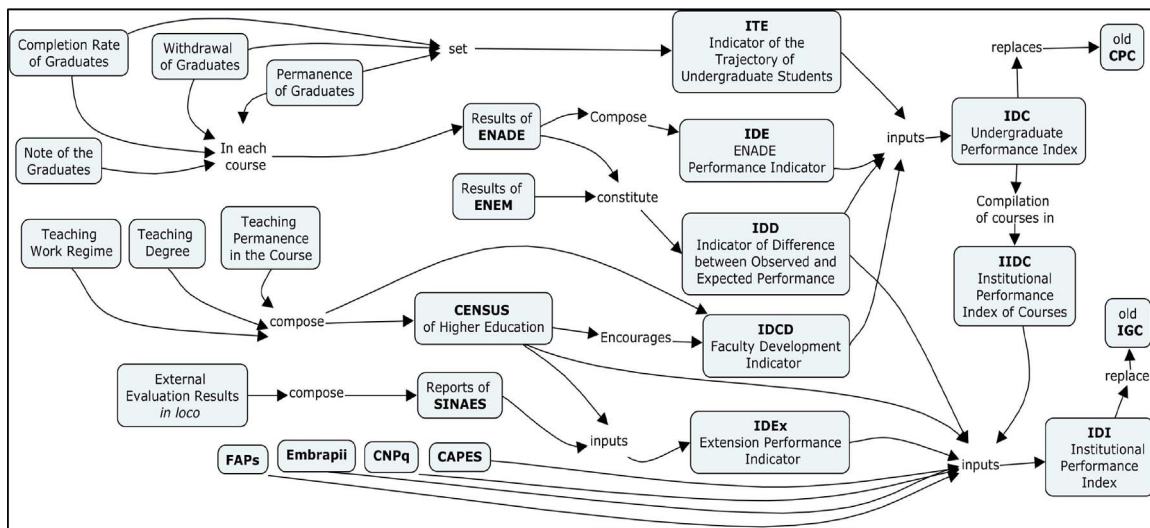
Completion Rate of Graduates

Withdrawal of Graduates

Permanence of Graduates

set

ITE
Indicator of the Trajectory of Undergraduate Students

replaces

old CPC

Note of the Graduates

In each course

Results of ENADE

Compose

IDE
ENADE Performance Indicator

inputs

IDC
Undergraduate Performance Index

Results of ENEM

constitute

Compilation of courses in

Teaching Work Regime

Teaching Degree

Teaching Permanence in the Course

IDD
Indicator of Difference between Observed and Expected Performance

IIDC
Institutional Performance Index of Courses

compose

CENSUS of Higher Education

Encourages

IDCD
Faculty Development Indicator

old IGC

replace

External Evaluation Results in loco

compose

Reports of SINAES

inputs

IDEx
Extension Performance Indicator

FAPs

Embrapii

CNPq

CAPES

inputs

IDI
Institutional Performance Index